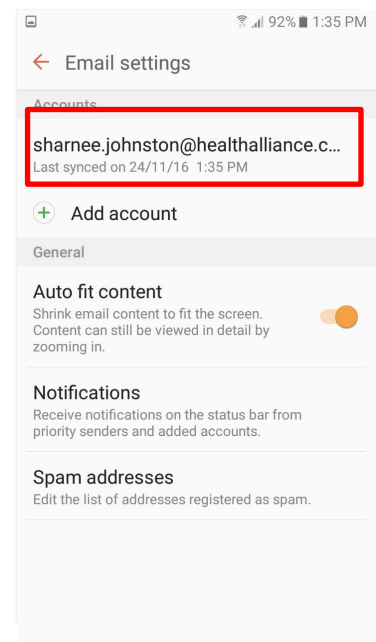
92% 1:35 PM

Email settings

Accounts

sharnee.johnston@healthalliance.c...
Last synced on 24/11/16 1:35 PM

Add account

General

Auto fit content
Shrink email content to fit the screen. Content can still be viewed in detail by zooming in.

Notifications
Receive notifications on the status bar from priority senders and added accounts.

Spam addresses
Edit the list of addresses registered as spam.